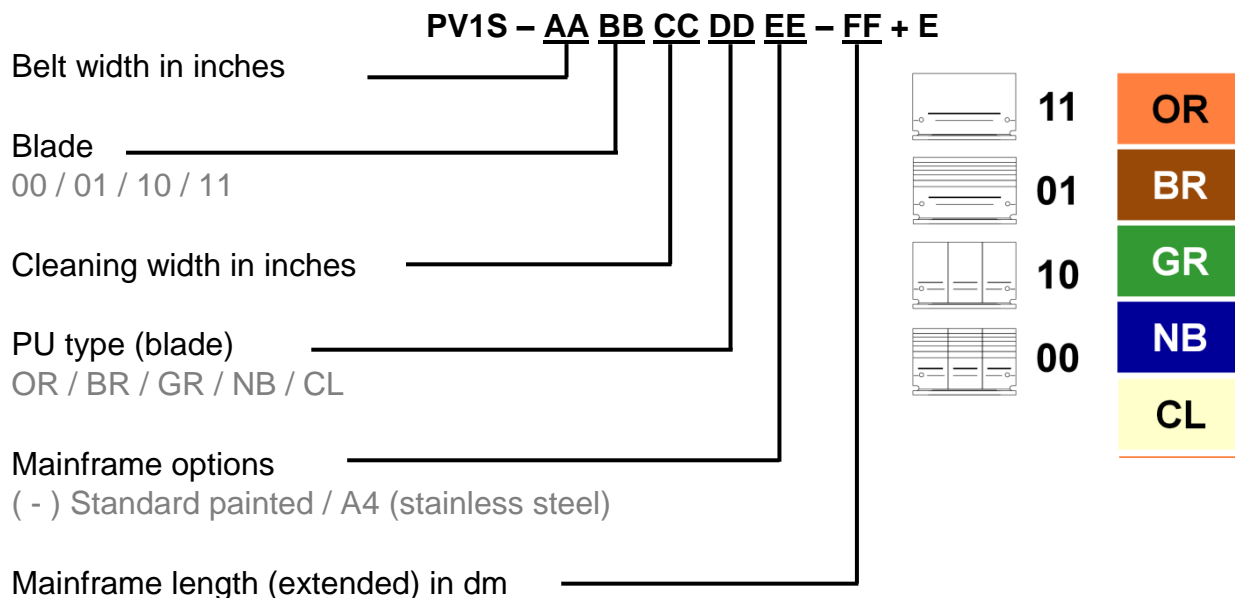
PV1S – AA BB CC DD EE – FF + E

Belt width in inches

Blade
00 / 01 / 10 / 11

Cleaning width in inches

PU type (blade)
OR / BR / GR / NB / CL

Mainframe options
( - ) Standard painted / A4 (stainless steel)

Mainframe length (extended) in dm

11
01
10
00

OR
BR
GR
NB
CL